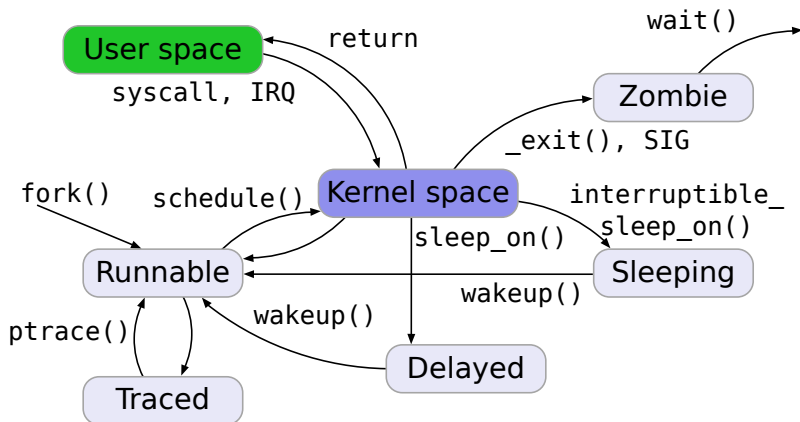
wait()

User space

return

syscall, IRQ

Zombie

_exit(), SIG

fork()

schedule()

Kernel space

interruptible_
sleep_on()

sleep_on()

Runnable

Sleeping

wakeup()

wakeup()

ptrace()

Delayed

Traced